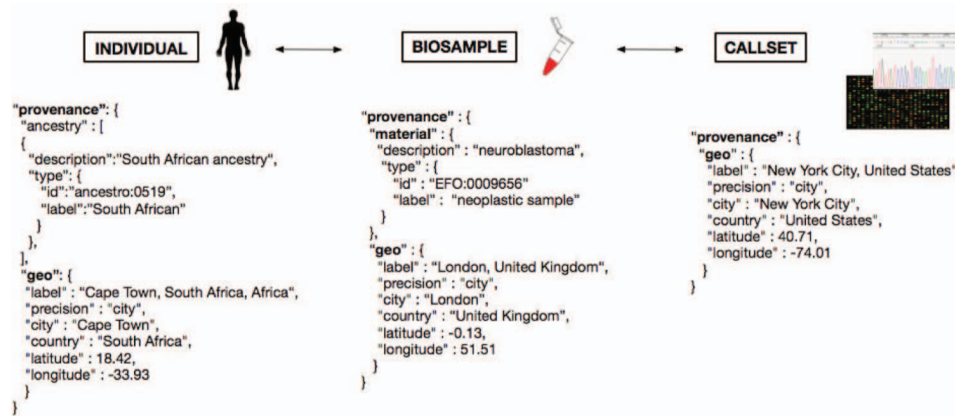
INDIVIDUAL

BIOSAMPLE

CALLSET

"provenance": {
 "ancestry" : [
 {
  "description":"South African ancestry",
  "type": {
   "id":"ancestro:0519",
   "label":"South African"
  }
 },
 ],
 "geo": {
  "label" : "Cape Town, South Africa, Africa",
  "precision" : "city",
  "city" : "Cape Town",
  "country" : "South Africa",
  "latitude" : 18.42,
  "longitude" : -33.93
 }
}

"provenance" : {
 "material" : {
  "description" : "neuroblastoma",
  "type" : {
   "id" : "EFO:0009656"
   "label" : "neoplastic sample"
  }
 },
 "geo" : {
  "label" : "London, United Kingdom",
  "precision" : "city",
  "city" : "London",
  "country" : "United Kingdom",
  "latitude" : -0.13,
  "longitude" : 51.51
 }
}

"provenance" : {
 "geo" : {
  "label" : "New York City, United States"
  "precision" : "city",
  "city" : "New York City",
  "country" : "United States",
  "latitude" : 40.71,
  "longitude" : -74.01
 }
}